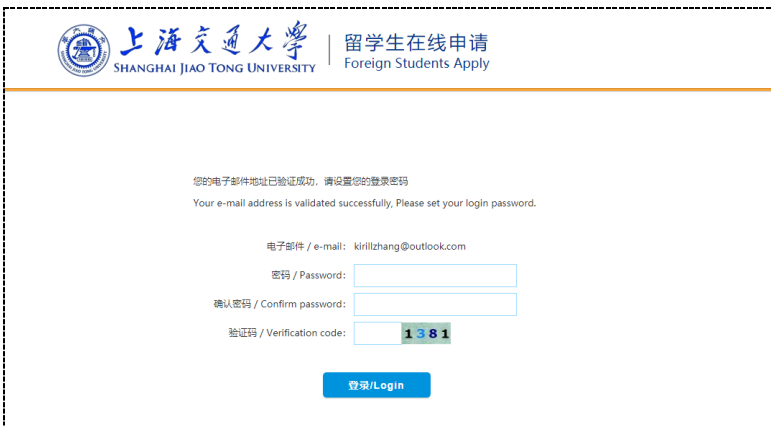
上海交通大学
SHANGHAI JIAO TONG UNIVERSITY
留学生在线申请
Foreign Students Apply

您的电子邮件地址已验证成功，请设置您的登录密码
Your e-mail address is validated successfully, Please set your login password.

电子邮件 / e-mail: kirillzhang@outlook.com
密码 / Password:
确认密码 / Confirm password:
验证码 / Verification code: 1381

登录/Login